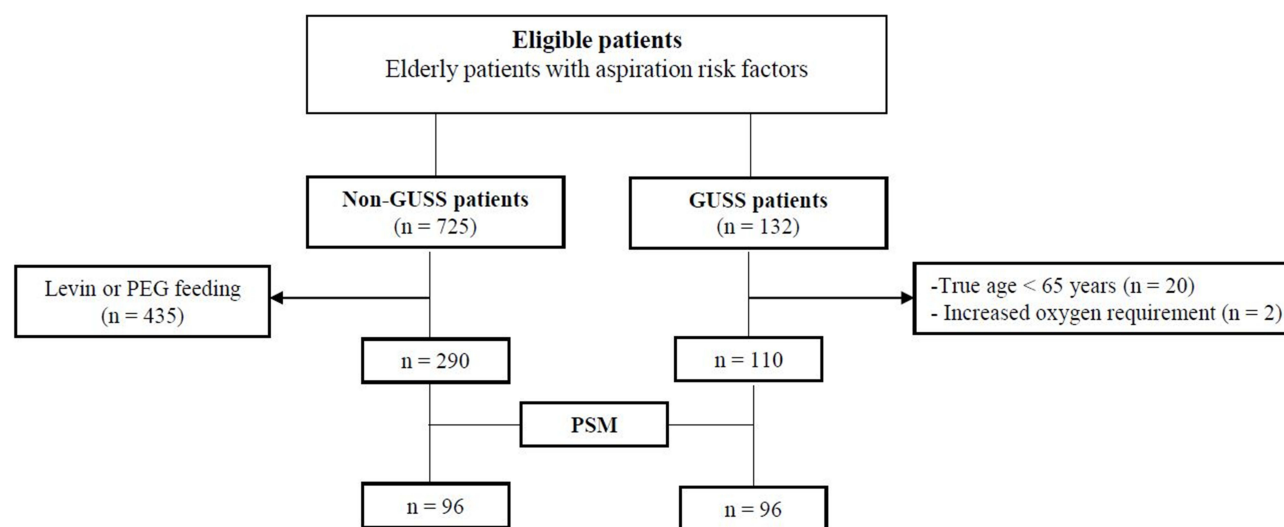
**Eligible patients**
Elderly patients with aspiration risk factors

**Non-GUSS patients**
(n = 725)

**GUSS patients**
(n = 132)

Levin or PEG feeding
(n = 435)

-True age < 65 years (n = 20)
- Increased oxygen requirement (n = 2)

n = 290

n = 110

**PSM**

n = 96

n = 96